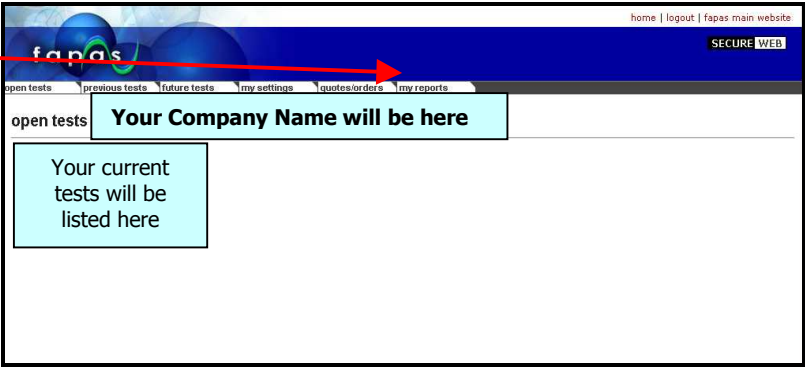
home | logout | fapas main website

fapas

SECURE WEB

open tests | previous tests | future tests | my settings | quotes/orders | my reports

open tests

Your Company Name will be here

Your current tests will be listed here